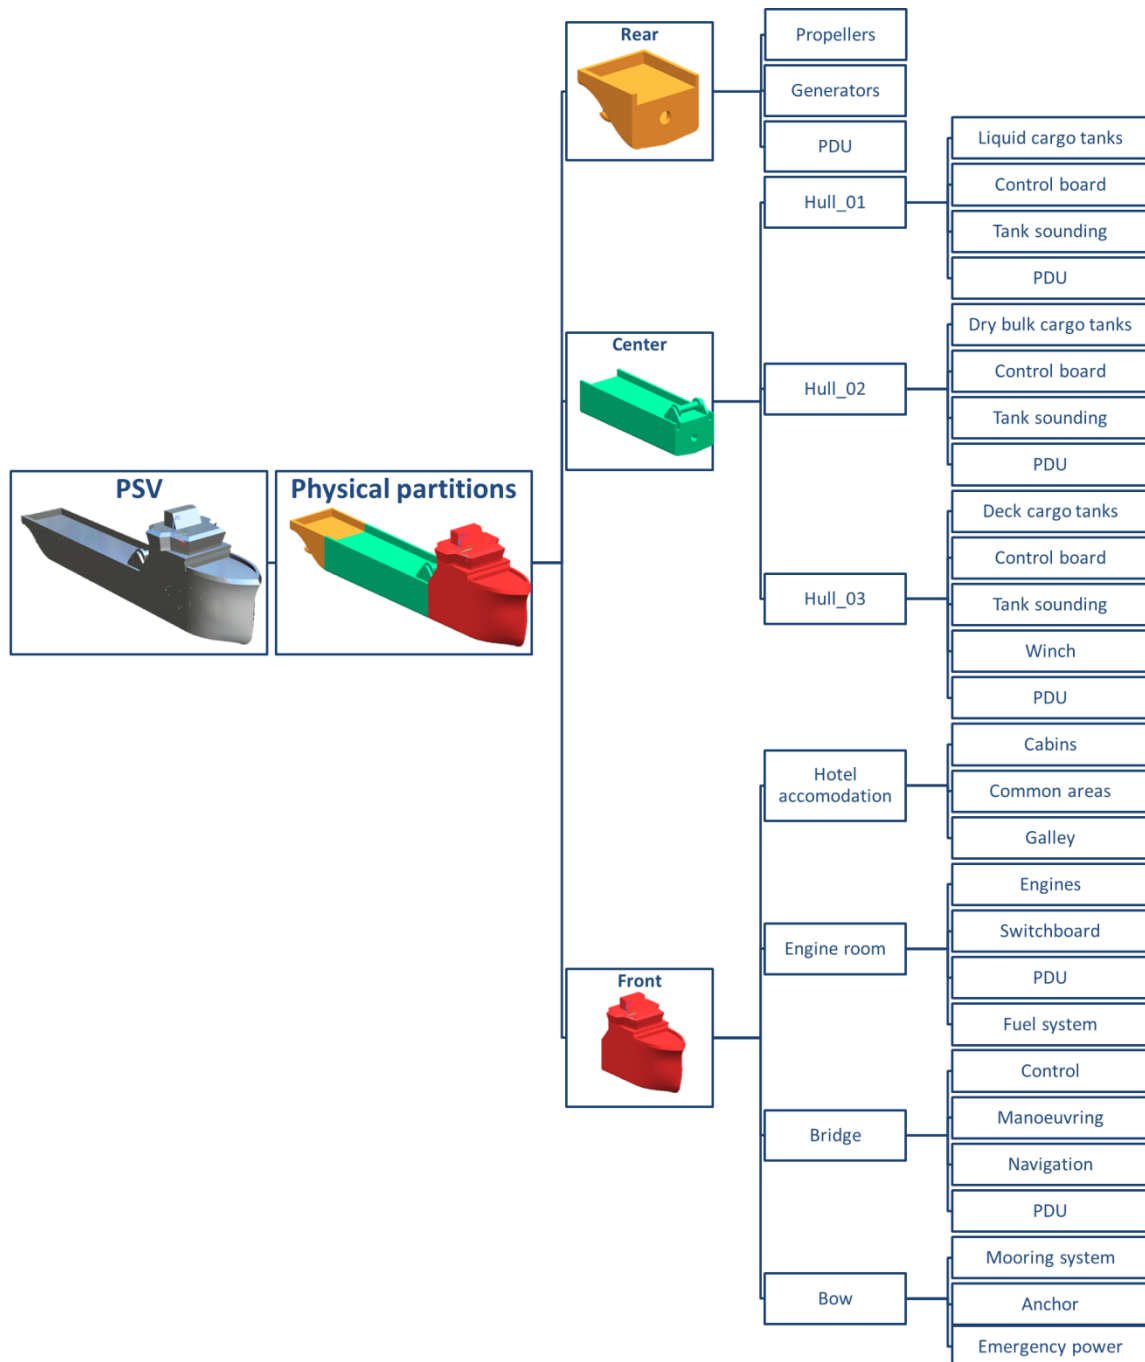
PSV

Physical partitions

Rear

Center

Front

Propellers

Generators

PDU

Hull_01

Hull_02

Hull_03

Hotel accomodation

Engine room

Bridge

Bow

Liquid cargo tanks

Control board

Tank sounding

PDU

Dry bulk cargo tanks

Control board

Tank sounding

PDU

Deck cargo tanks

Control board

Tank sounding

Winch

PDU

Cabins

Common areas

Galley

Engines

Switchboard

PDU

Fuel system

Control

Manoeuvring

Navigation

PDU

Mooring system

Anchor

Emergency power